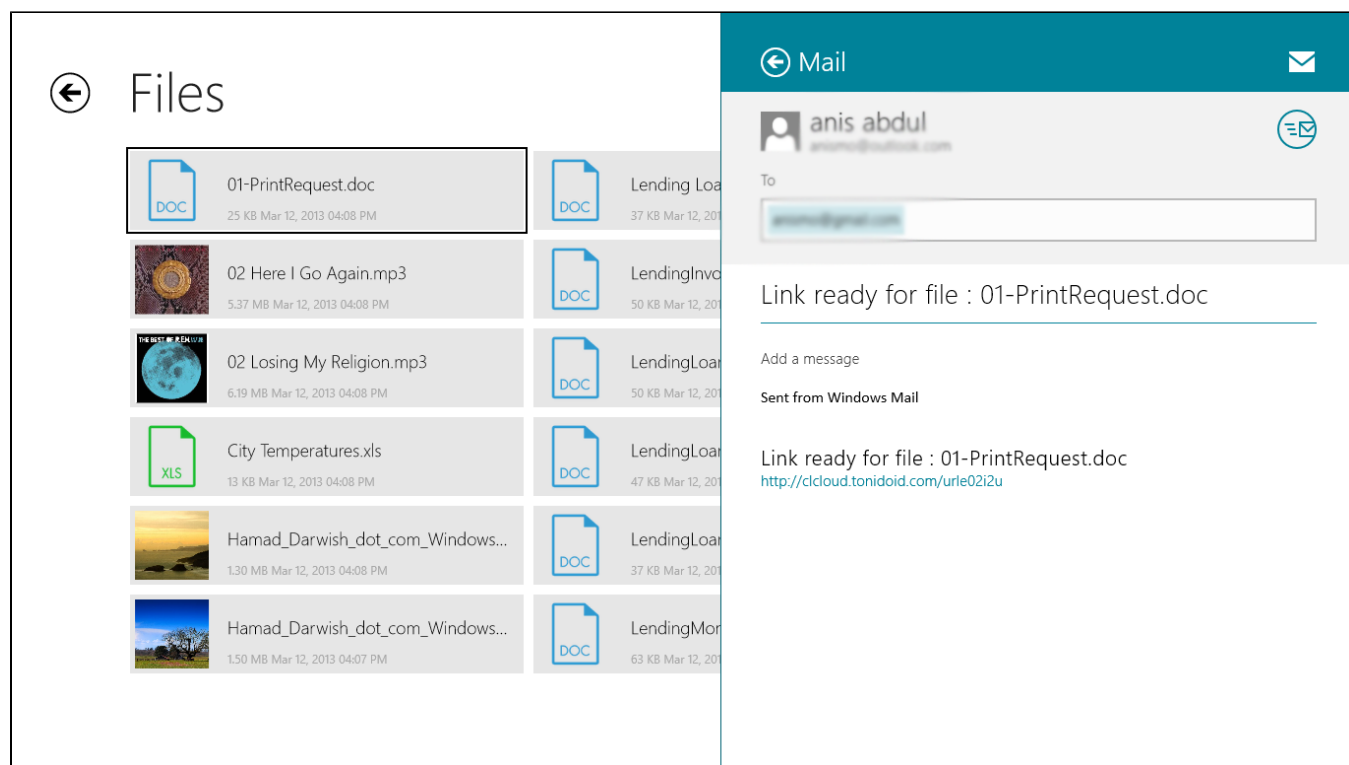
Files

DOC
01-PrintRequest.doc
25 KB Mar 12, 2013 04:08 PM

02 Here I Go Again.mp3
5.37 MB Mar 12, 2013 04:08 PM

THE BEST OF R.E.M.
02 Losing My Religion.mp3
6.19 MB Mar 12, 2013 04:08 PM

XLS
City Temperatures.xls
13 KB Mar 12, 2013 04:08 PM

Hamad_Darwish_dot_com_Windows...
1.30 MB Mar 12, 2013 04:08 PM

Hamad_Darwish_dot_com_Windows...
1.50 MB Mar 12, 2013 04:07 PM

DOC
Lending Loa
37 KB Mar 12, 201

DOC
LendingInvo
50 KB Mar 12, 201

DOC
LendingLoa
50 KB Mar 12, 201

DOC
LendingLoa
47 KB Mar 12, 201

DOC
LendingLoa
37 KB Mar 12, 201

DOC
LendingMo
63 KB Mar 12, 201

Mail

anis abdul
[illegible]

To
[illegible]

Link ready for file : 01-PrintRequest.doc

Add a message

Sent from Windows Mail

Link ready for file : 01-PrintRequest.doc
http://clcloud.tonidoid.com/urle02i2u